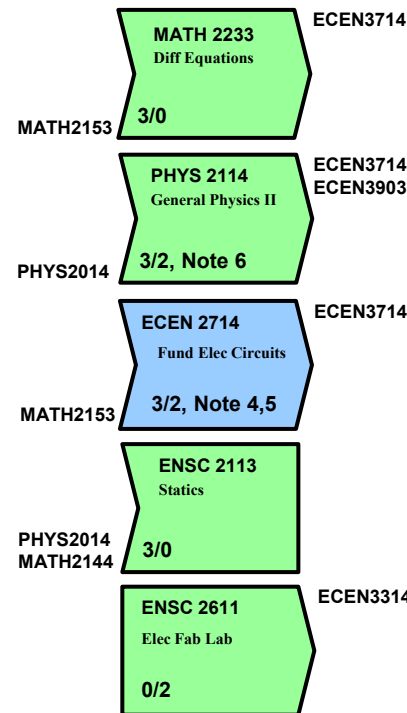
MATH 2233
Diff Equations
3/0
MATH2153
ECEN3714

PHYS 2114
General Physics II
3/2, Note 6
PHYS2014
ECEN3714
ECEN3903

ECEN 2714
Fund Elec Circuits
3/2, Note 4,5
MATH2153
ECEN3714

ENSC 2113
Statics
3/0
PHYS2014
MATH2144

ENSC 2611
Elec Fab Lab
0/2
ECEN3314